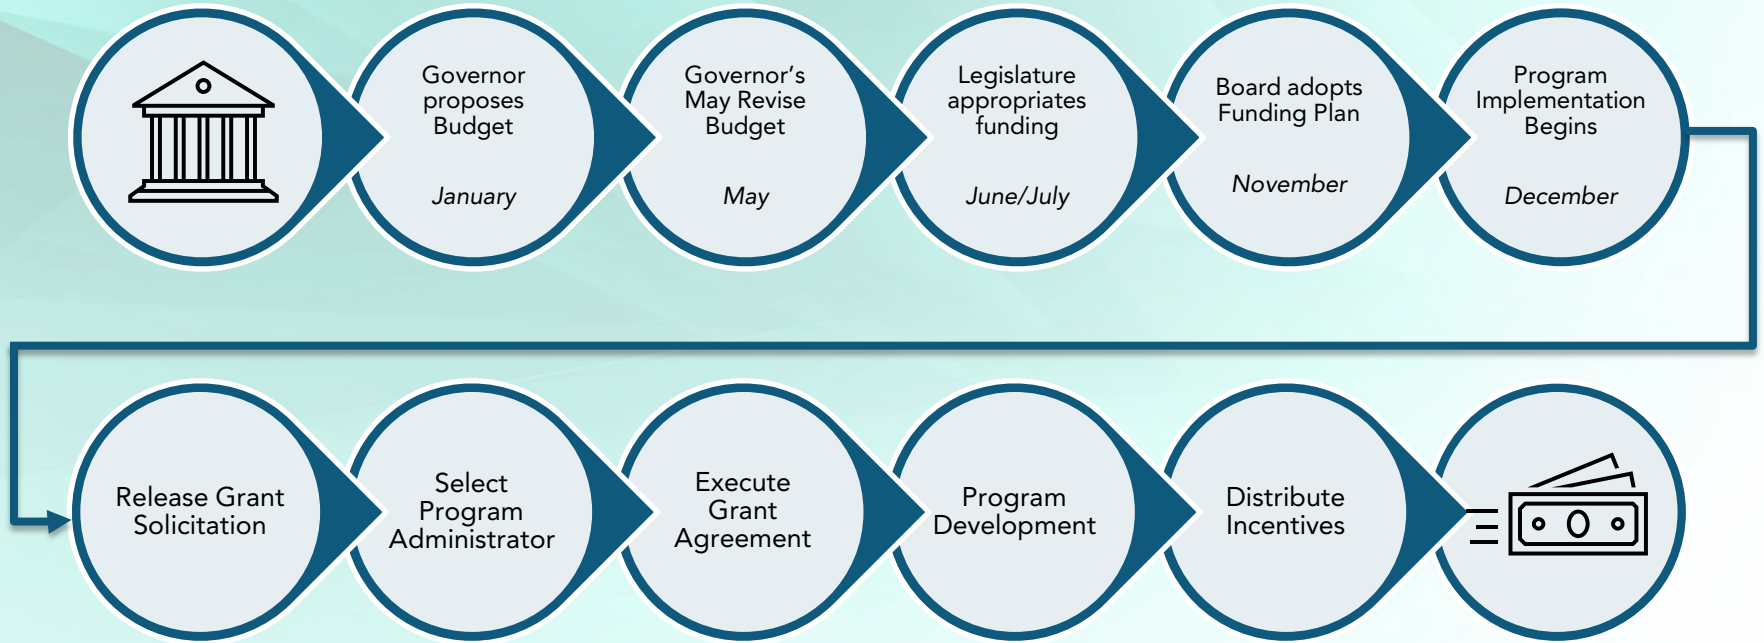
Governor proposes Budget

January

Governor’s May Revise Budget

May

Legislature appropriates funding

June/July

Board adopts Funding Plan

November

Program Implementation Begins

December

Release Grant Solicitation

Select Program Administrator

Execute Grant Agreement

Program Development

Distribute Incentives